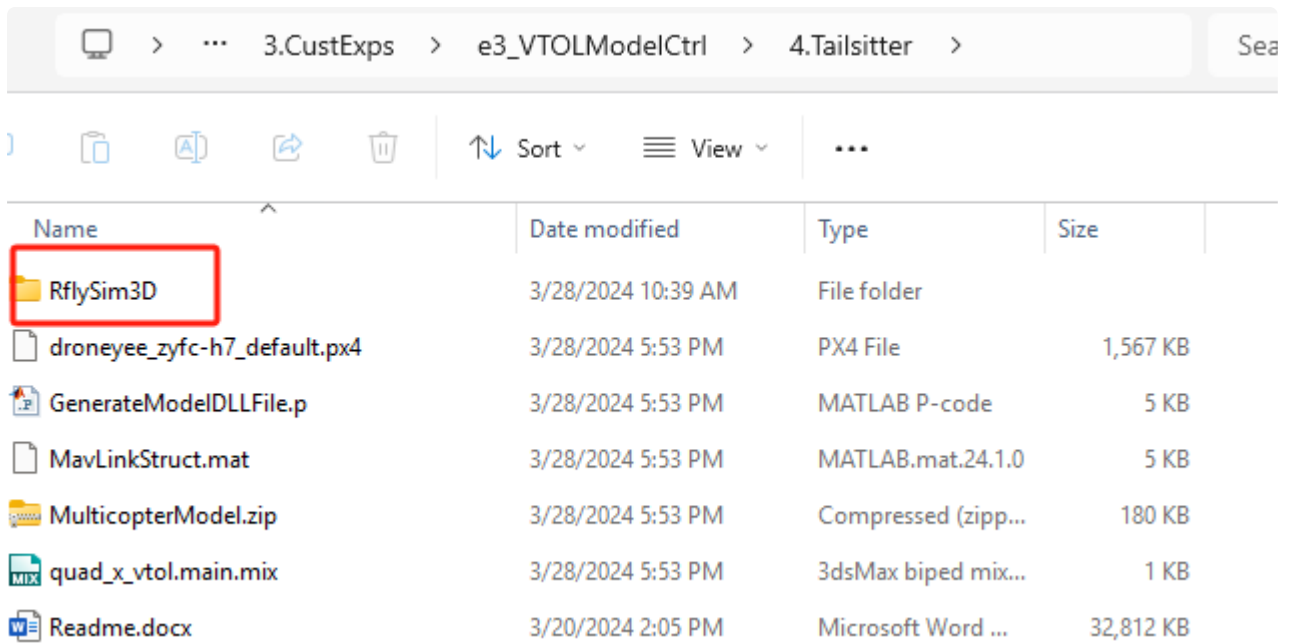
> ··· 3.CustExps > e3_VTOLModelCtrl > 4.Tailsitter >

Sea

Sort View ···

| Name | Date modified | Type | Size |
|---|---|---|---|
| RflySim3D | 3/28/2024 10:39 AM | File folder | |
| droneyee_zyfc-h7_default.px4 | 3/28/2024 5:53 PM | PX4 File | 1,567 KB |
| GenerateModelDLLFile.p | 3/28/2024 5:53 PM | MATLAB P-code | 5 KB |
| MavLinkStruct.mat | 3/28/2024 5:53 PM | MATLAB.mat.24.1.0 | 5 KB |
| MulticopterModel.zip | 3/28/2024 5:53 PM | Compressed (zipp... | 180 KB |
| quad_x_vtol.main.mix | 3/28/2024 5:53 PM | 3dsMax biped mix... | 1 KB |
| Readme.docx | 3/20/2024 2:05 PM | Microsoft Word ... | 32,812 KB |